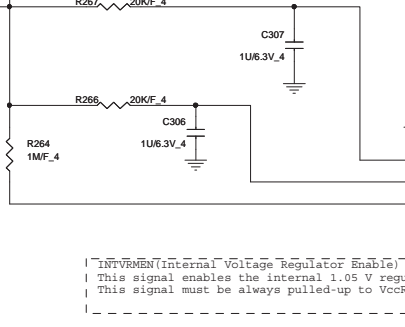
R267 20K/F_4

C307

1U/6.3V_4

R266 20K/F_4

C306

1U/6.3V_4

R264

1M/F_4

INTVRMEN(Internal Voltage Regulator Enable)

This signal enables the internal 1.05 V regu

This signal must be always pulled-up to VccR